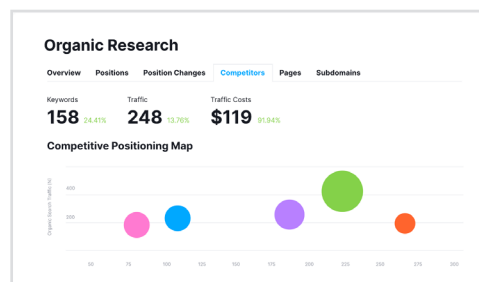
Organic Research

Overview Positions Position Changes Competitors Pages Subdomains

Keywords
158 24.41%

Traffic
248 13.76%

Traffic Costs
$119 91.94%

Competitive Positioning Map

Organic Search Traffic (N)

400

300

50 75 100 125 150 175 200 225 250 275 300